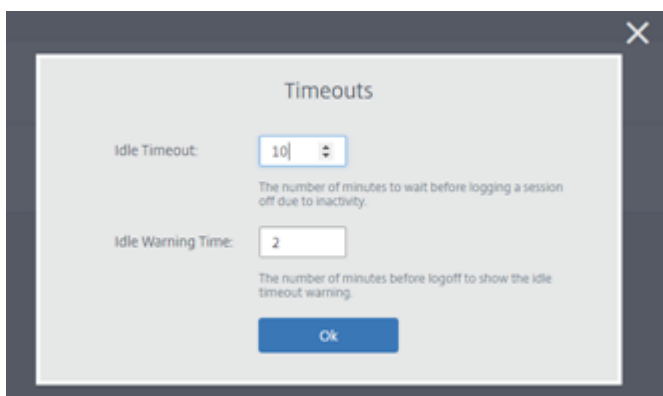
Timeouts

Idle Timeout: 10

The number of minutes to wait before logging a session off due to inactivity.

Idle Warning Time: 2

The number of minutes before logoff to show the idle timeout warning.

Ok